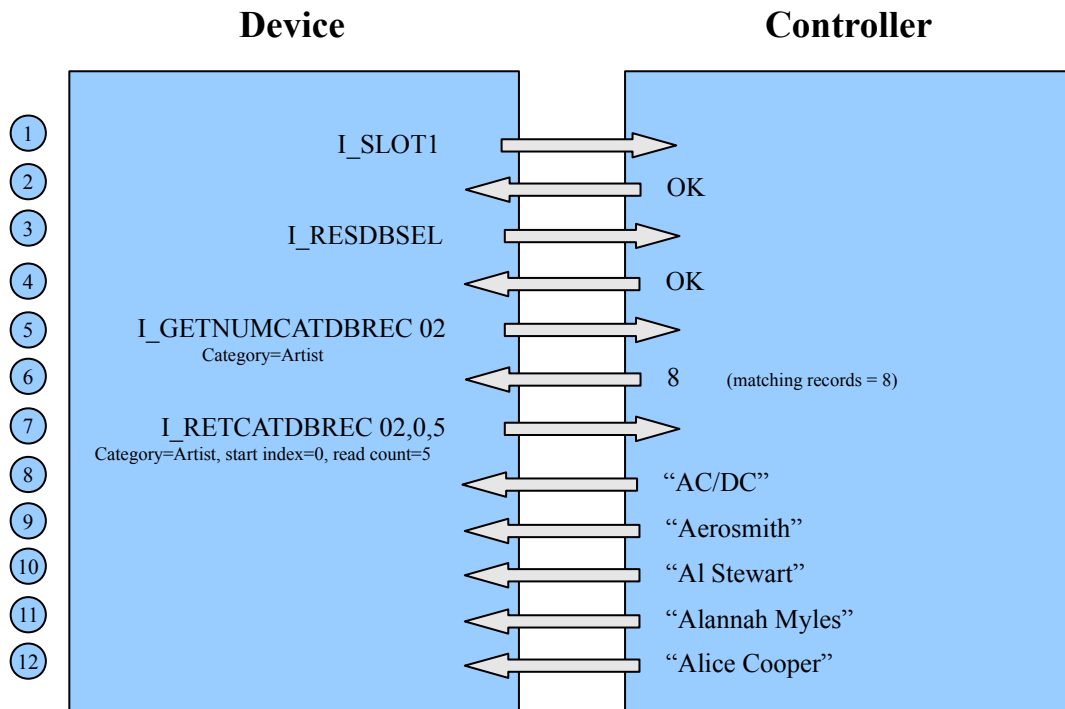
Device

Controller

1
I_SLOT1

2
OK

3
I_RESDBSEL

4
OK

5
I_GETNUMCATDBREC 02
Category=Artist

6
8 (matching records = 8)

7
I_RETCATDBREC 02,0,5
Category=Artist, start index=0, read count=5

8
“AC/DC”

9
“Aerosmith”

10
“Al Stewart”

11
“Alannah Myles”

12
“Alice Cooper”